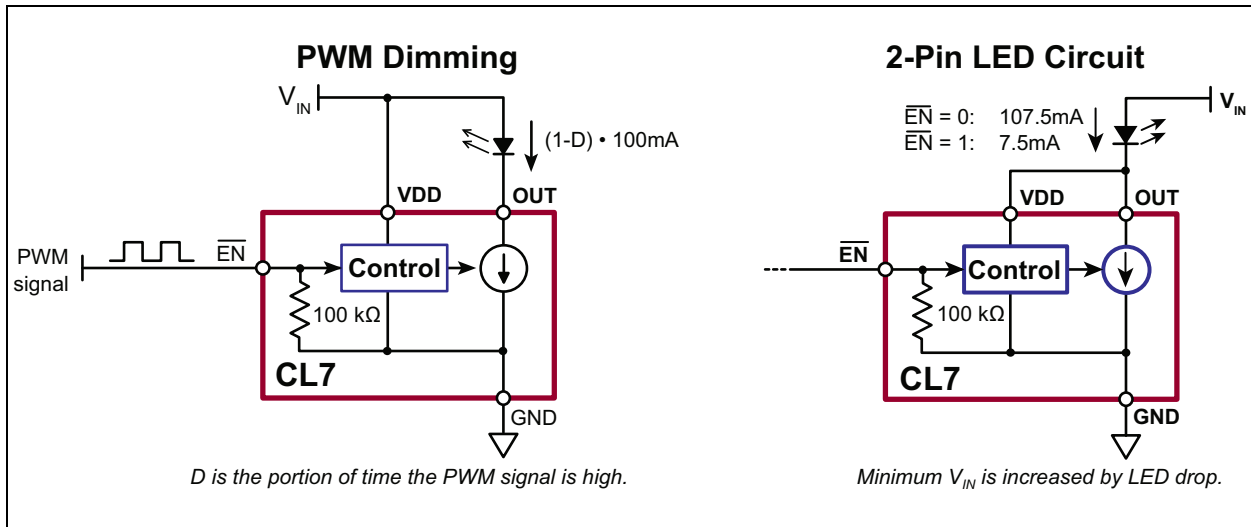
PWM Dimming

$V_{IN}$

(1-D) • 100mA

VDD

OUT

PWM signal

$\overline{EN}$

Control

100 kΩ

CL7

GND

*D is the portion of time the PWM signal is high.*

2-Pin LED Circuit

$\overline{EN}$ = 0: 107.5mA

$\overline{EN}$ = 1: 7.5mA

$V_{IN}$

VDD

OUT

$\overline{EN}$

Control

100 kΩ

CL7

GND

*Minimum $V_{IN}$ is increased by LED drop.*